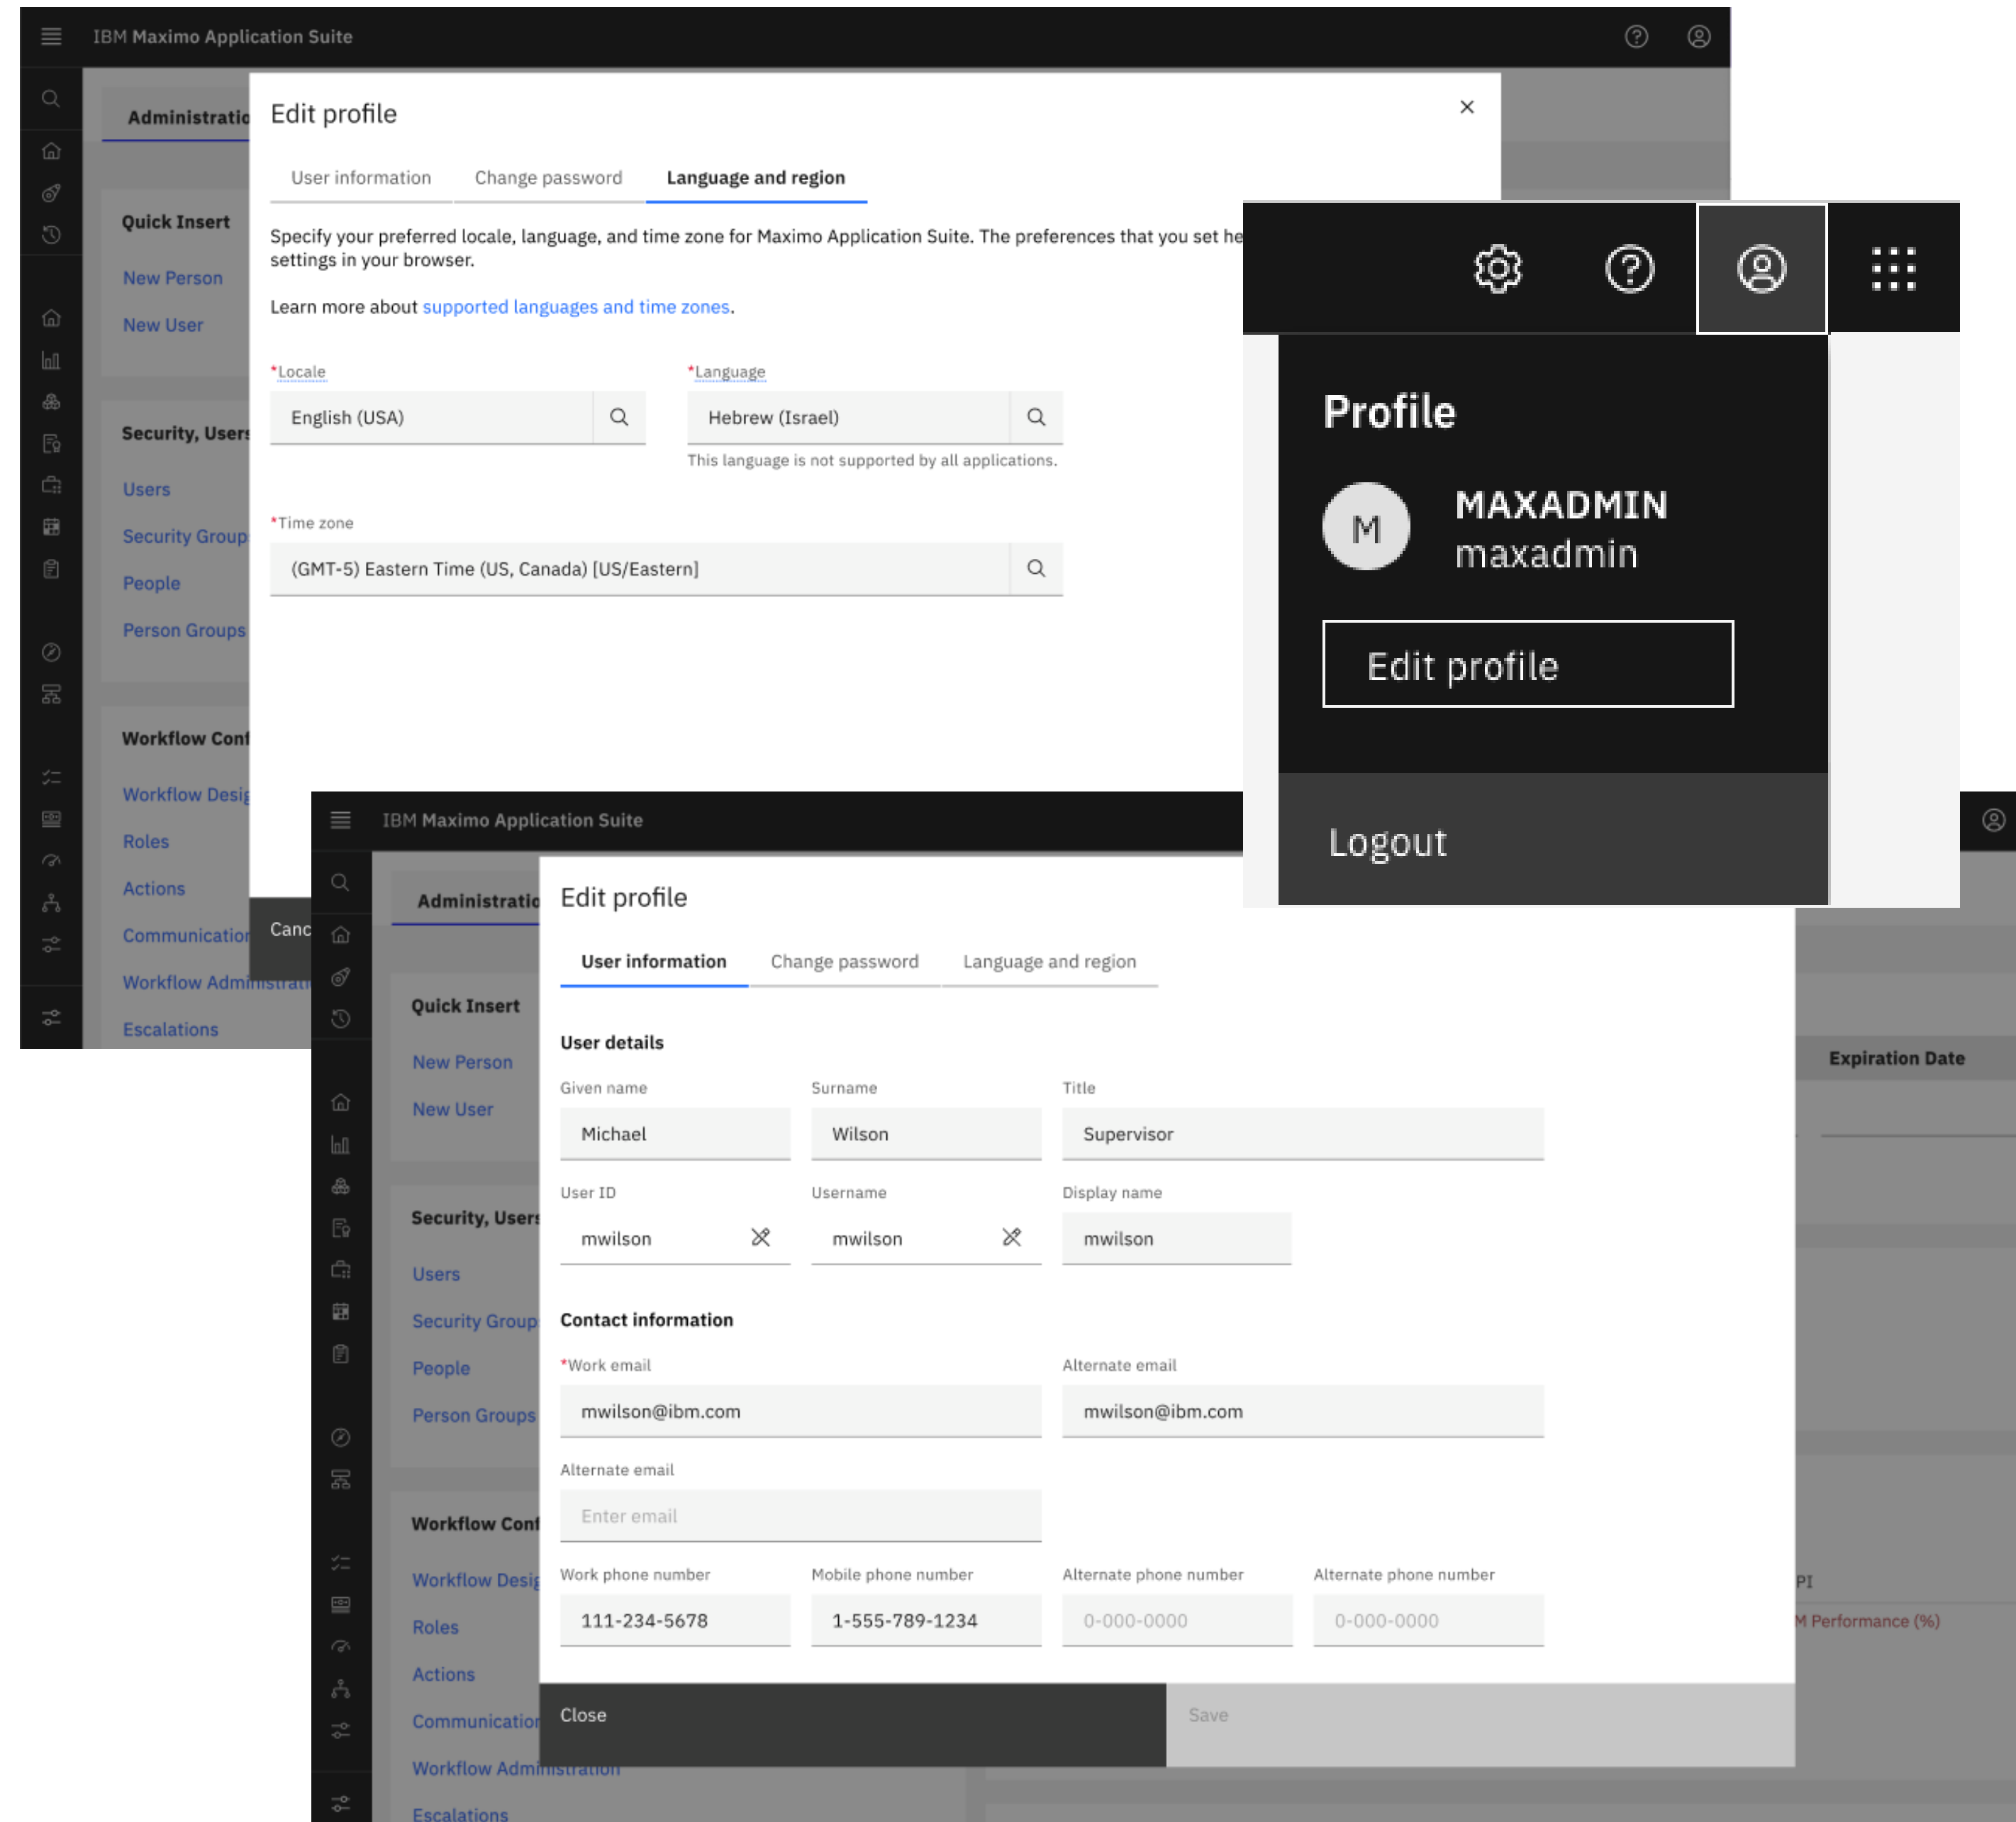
IBM Maximo Application Suite

Administratio

Quick Insert

New Person

New User

Security, Users

Users

Security Group

People

Person Groups

Workflow Conf

Workflow Desig

Roles

Actions

Communication

Workflow Administrati

Escalations

Edit profile

User information Change password Language and region

Specify your preferred locale, language, and time zone for Maximo Application Suite. The preferences that you set he settings in your browser.

Learn more about supported languages and time zones.

*Locale
English (USA)

*Language
Hebrew (Israel)
This language is not supported by all applications.

*Time zone
(GMT-5) Eastern Time (US, Canada) [US/Eastern]

Canc

Profile

M
MAXADMIN
maxadmin

Edit profile

Logout

IBM Maximo Application Suite

Administratio

Quick Insert

New Person

New User

Security, Users

Users

Security Group

People

Person Groups

Workflow Conf

Workflow Desig

Roles

Actions

Communication

Workflow Administration

Escalations

Edit profile

User information Change password Language and region

User details

Given name
Michael

Surname
Wilson

Title
Supervisor

User ID
mwilson

Username
mwilson

Display name
mwilson

Contact information

*Work email
mwilson@ibm.com

Alternate email
mwilson@ibm.com

Alternate email
Enter email

Work phone number
111-234-5678

Mobile phone number
1-555-789-1234

Alternate phone number
0-000-0000

Alternate phone number
0-000-0000

Close

Save

Expiration Date

PI

M Performance (%)